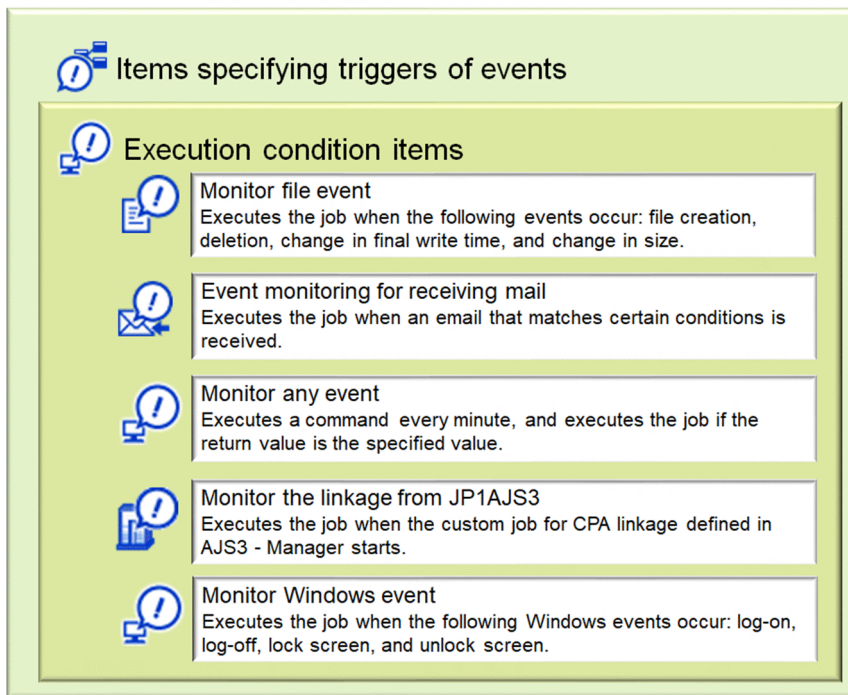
Items specifying triggers of events

Execution condition items

Monitor file event
Executes the job when the following events occur: file creation, deletion, change in final write time, and change in size.

Event monitoring for receiving mail
Executes the job when an email that matches certain conditions is received.

Monitor any event
Executes a command every minute, and executes the job if the return value is the specified value.

Monitor the linkage from JP1AJS3
Executes the job when the custom job for CPA linkage defined in AJS3 - Manager starts.

Monitor Windows event
Executes the job when the following Windows events occur: log-on, log-off, lock screen, and unlock screen.